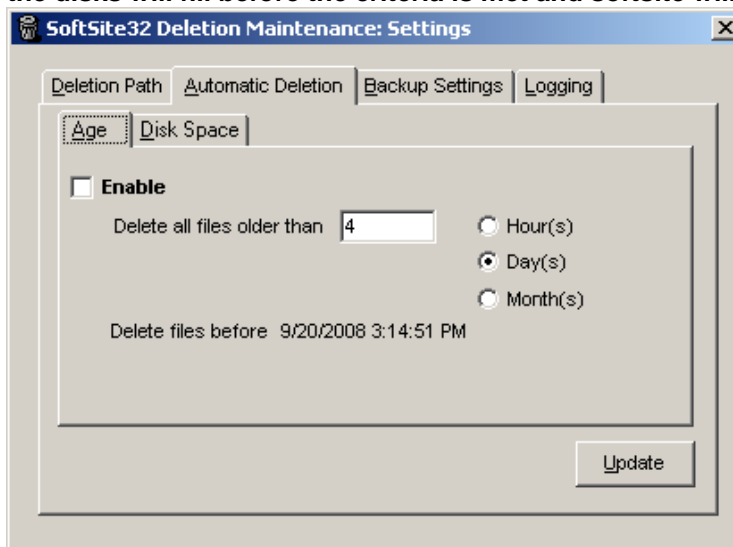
SoftSite32 Deletion Maintenance: Settings

Deletion Path | Automatic Deletion | Backup Settings | Logging

Age | Disk Space

Enable

Delete all files older than 4

Hour(s)

Day(s)

Month(s)

Delete files before 9/20/2008 3:14:51 PM

Update